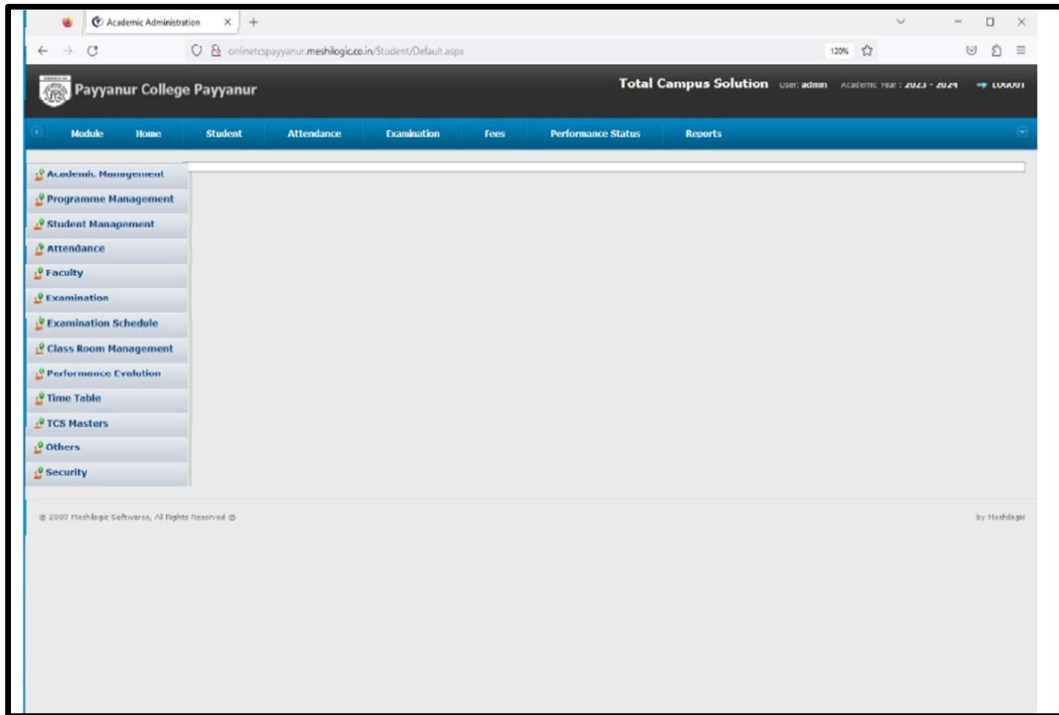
Academic Administration × +

onlinetcspayyanur.meshilogic.co.in/Student/Default.aspx

120%

Payyanur College Payyanur

Total Campus Solution User: admin Academic Year : 2023 - 2024 LOGOUT

Module Home Student Attendance Examination Fees Performance Status Reports

Academic Management
Programme Management
Student Management
Attendance
Faculty
Examination
Examination Schedule
Class Room Management
Performonce Evolution
Time Table
TCS Masters
Others
Security

© 2009 Meshilogic Softwares, All Rights Reserved ©

by Meshilogic